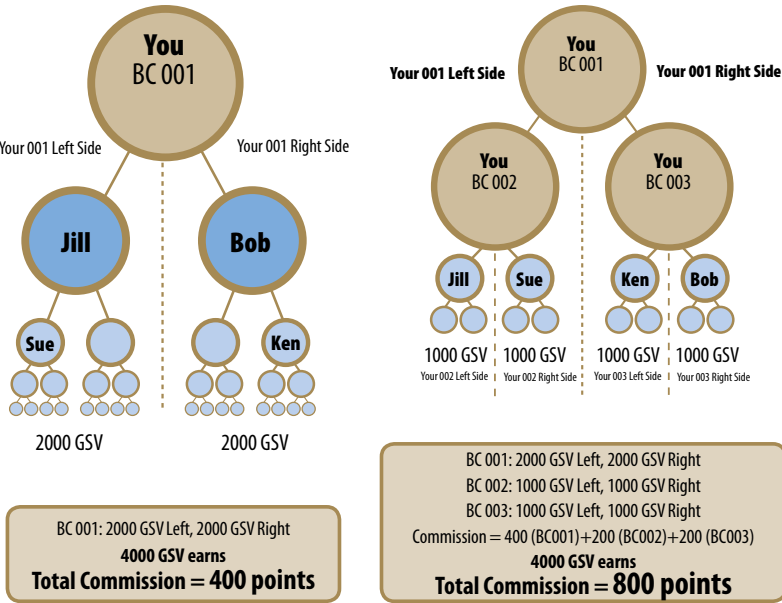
You
BC 001

Your 001 Left Side

Your 001 Right Side

Jill

Bob

Sue

Ken

2000 GSV

2000 GSV

BC 001: 2000 GSV Left, 2000 GSV Right
4000 GSV earns
Total Commission = 400 points

You
BC 001

Your 001 Left Side

Your 001 Right Side

You
BC 002

You
BC 003

Jill

Sue

Ken

Bob

1000 GSV
Your 002 Left Side

1000 GSV
Your 002 Right Side

1000 GSV
Your 003 Left Side

1000 GSV
Your 003 Right Side

BC 001: 2000 GSV Left, 2000 GSV Right
BC 002: 1000 GSV Left, 1000 GSV Right
BC 003: 1000 GSV Left, 1000 GSV Right
Commission = 400 (BC001)+200 (BC002)+200 (BC003)
4000 GSV earns
Total Commission = 800 points